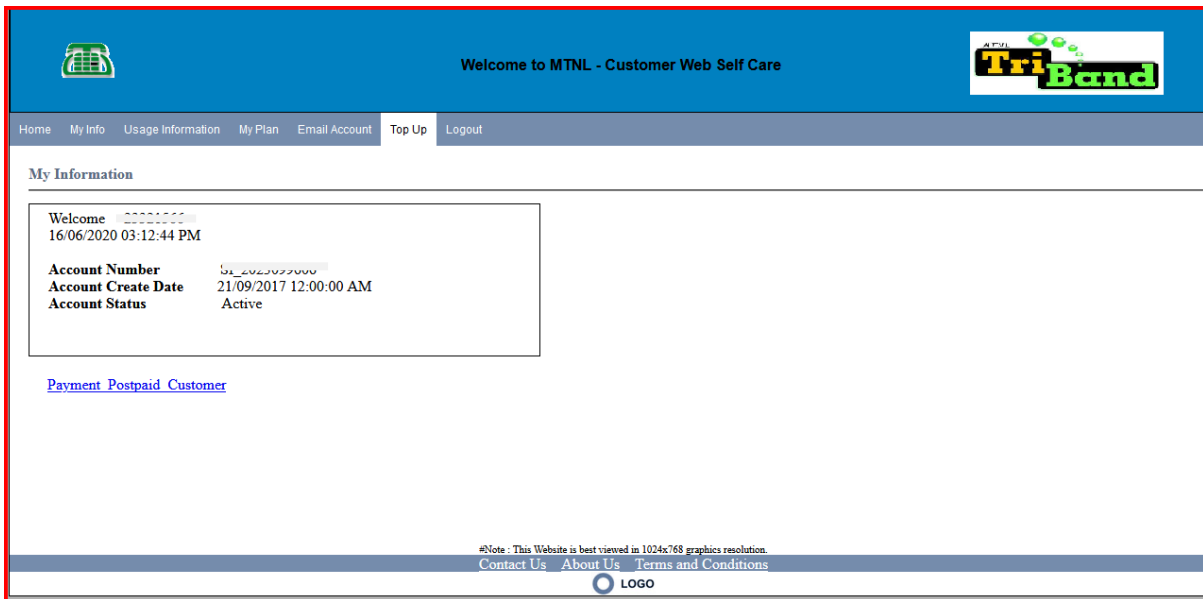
Welcome to MTNL - Customer Web Self Care

MTNL TriBand

Home My Info Usage Information My Plan Email Account Top Up Logout

My Information

Welcome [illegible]
16/06/2020 03:12:44 PM

| | |
|---|---|
| **Account Number** | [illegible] |
| **Account Create Date** | 21/09/2017 12:00:00 AM |
| **Account Status** | Active |

Payment Postpaid Customer

#Note : This Website is best viewed in 1024x768 graphics resolution.

Contact Us About Us Terms and Conditions

LOGO